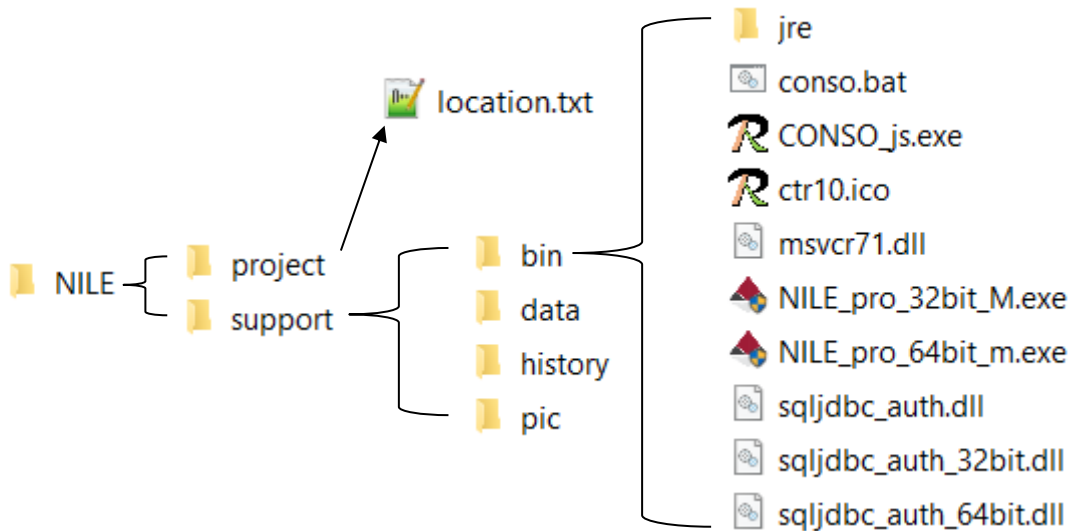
location.txt

NILE

project

support

bin

data

history

pic

jre

conso.bat

CONSO_js.exe

ctr10.ico

msvcr71.dll

NILE_pro_32bit_M.exe

NILE_pro_64bit_m.exe

sqljdbc_auth.dll

sqljdbc_auth_32bit.dll

sqljdbc_auth_64bit.dll